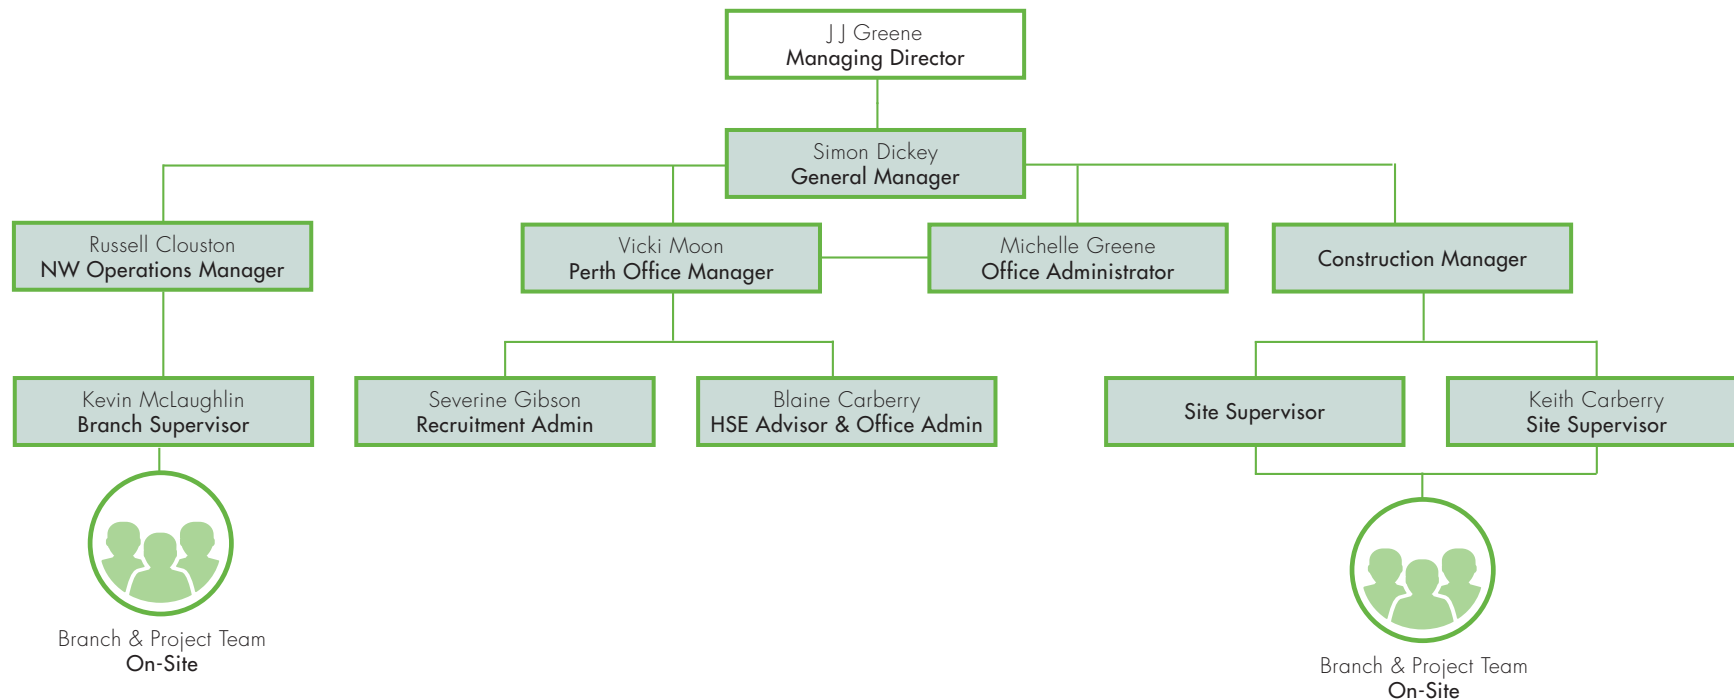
J J Greene
Managing Director

Simon Dickey
General Manager

Russell Clouston
NW Operations Manager

Vicki Moon
Perth Office Manager

Michelle Greene
Office Administrator

Construction Manager

Kevin McLaughlin
Branch Supervisor

Severine Gibson
Recruitment Admin

Blaine Carberry
HSE Advisor & Office Admin

Site Supervisor

Keith Carberry
Site Supervisor

Branch & Project Team
On-Site

Branch & Project Team
On-Site